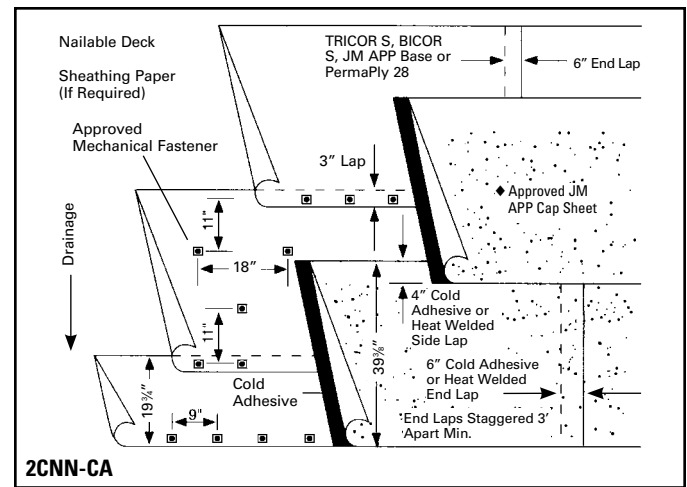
Nailable Deck

Sheathing Paper (If Required)

Approved Mechanical Fastener

TRICOR S, BICOR S, JM APP Base or PermaPly 28

6″ End Lap

3″ Lap

◆ Approved JM APP Cap Sheet

Drainage

11″

18″

11″

$39\frac{3}{8}$″

4″ Cold Adhesive or Heat Welded Side Lap

Cold Adhesive

6″ Cold Adhesive or Heat Welded End Lap

$19\frac{3}{4}$″

9″

End Laps Staggered 3′ Apart Min.

2CNN-CA